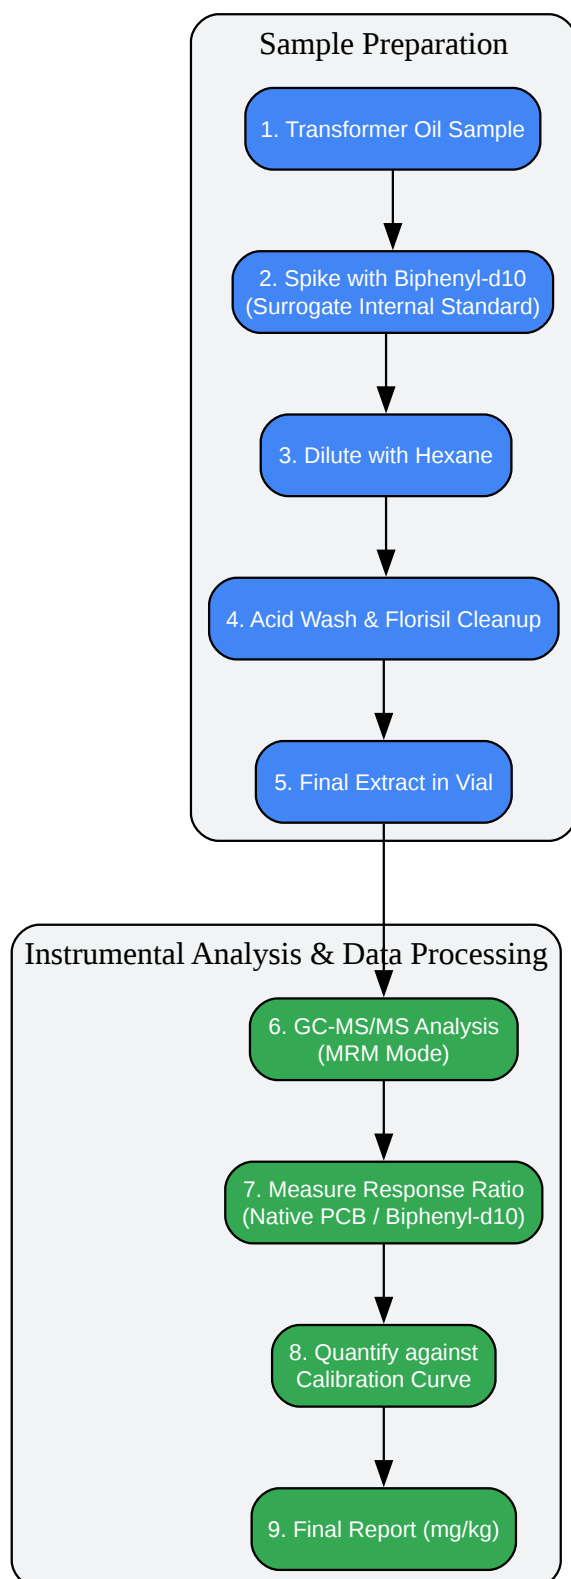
Sample Preparation

1. Transformer Oil Sample

2. Spike with Biphenyl-d10 (Surrogate Internal Standard)

3. Dilute with Hexane

4. Acid Wash & Florisil Cleanup

5. Final Extract in Vial

Instrumental Analysis & Data Processing

6. GC-MS/MS Analysis (MRM Mode)

7. Measure Response Ratio (Native PCB / Biphenyl-d10)

8. Quantify against Calibration Curve

9. Final Report (mg/kg)